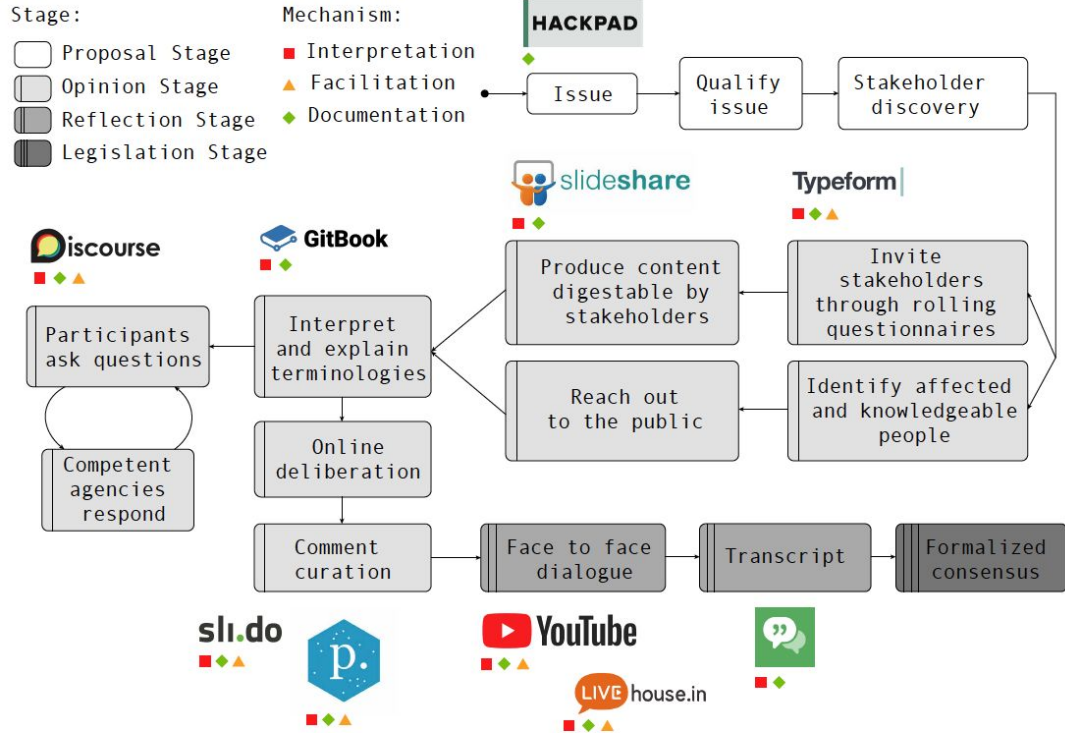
Stage:
Proposal Stage
Opinion Stage
Reflection Stage
Legislation Stage

Mechanism:
■ Interpretation
▲ Facilitation
◆ Documentation

HACKPAD
◆

Issue
Qualify issue
Stakeholder discovery

slideshare
■ ◆

Typeform
■ ◆ ▲

Discourse
■ ◆ ▲

GitBook
■ ◆

Invite stakeholders through rolling questionnaires
Produce content digestable by stakeholders
Identify affected and knowledgeable people
Reach out to the public
Interpret and explain terminologies
Participants ask questions
Competent agencies respond
Online deliberation
Comment curation
Face to face dialogue
Transcript
Formalized consensus

sli.do
■ ◆ ▲

p.
■ ◆ ▲

YouTube
■ ◆ ▲

LIVE house.in
■ ◆ ▲

■ ◆